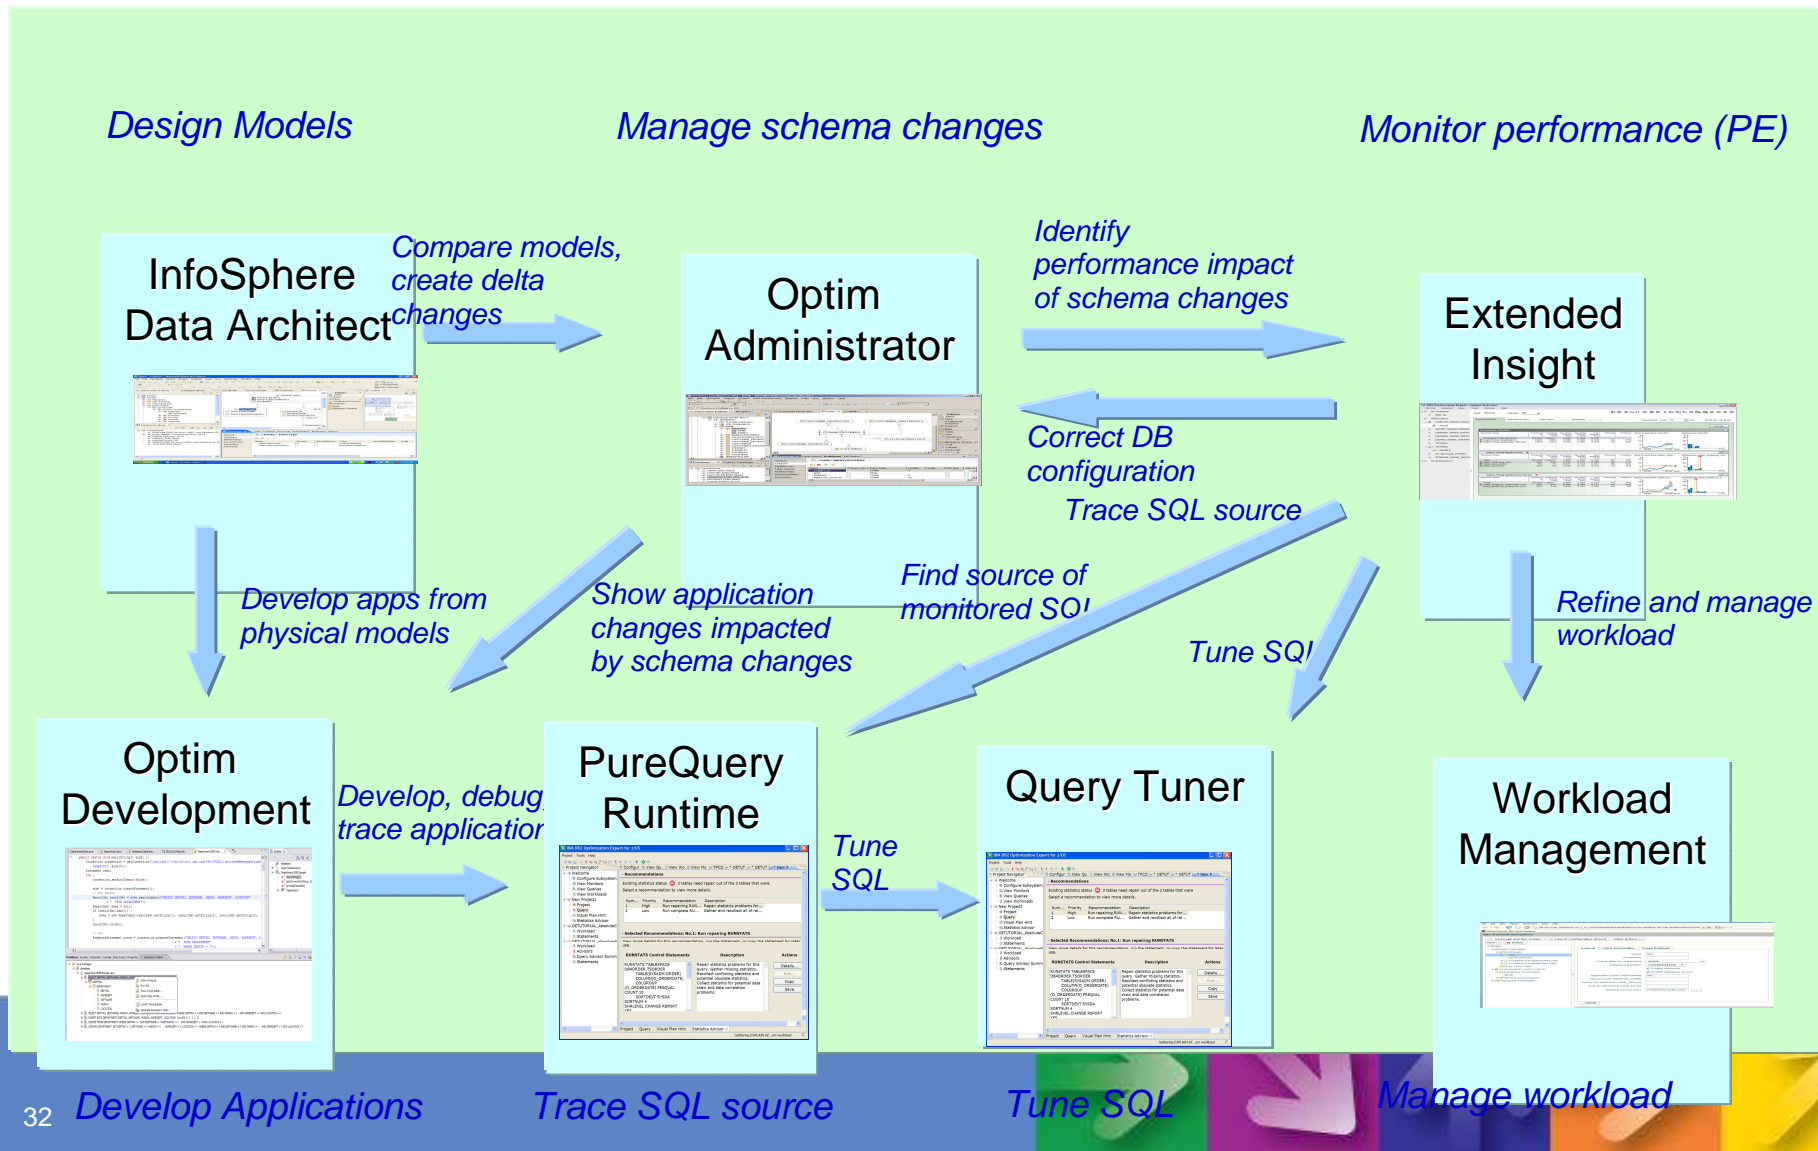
Design Models

Manage schema changes

Monitor performance (PE)

InfoSphere Data Architect

Compare models, create delta changes

Optim Administrator

Identify performance impact of schema changes

Extended Insight

Correct DB configuration

Trace SQL source

Develop apps from physical models

Show application changes impacted by schema changes

Find source of monitored SQL

Tune SQL

Refine and manage workload

Optim Development

Develop, debug, trace application

PureQuery Runtime

Tune SQL

Query Tuner

Workload Management

32

Develop Applications

Trace SQL source

Tune SQL

Manage workload